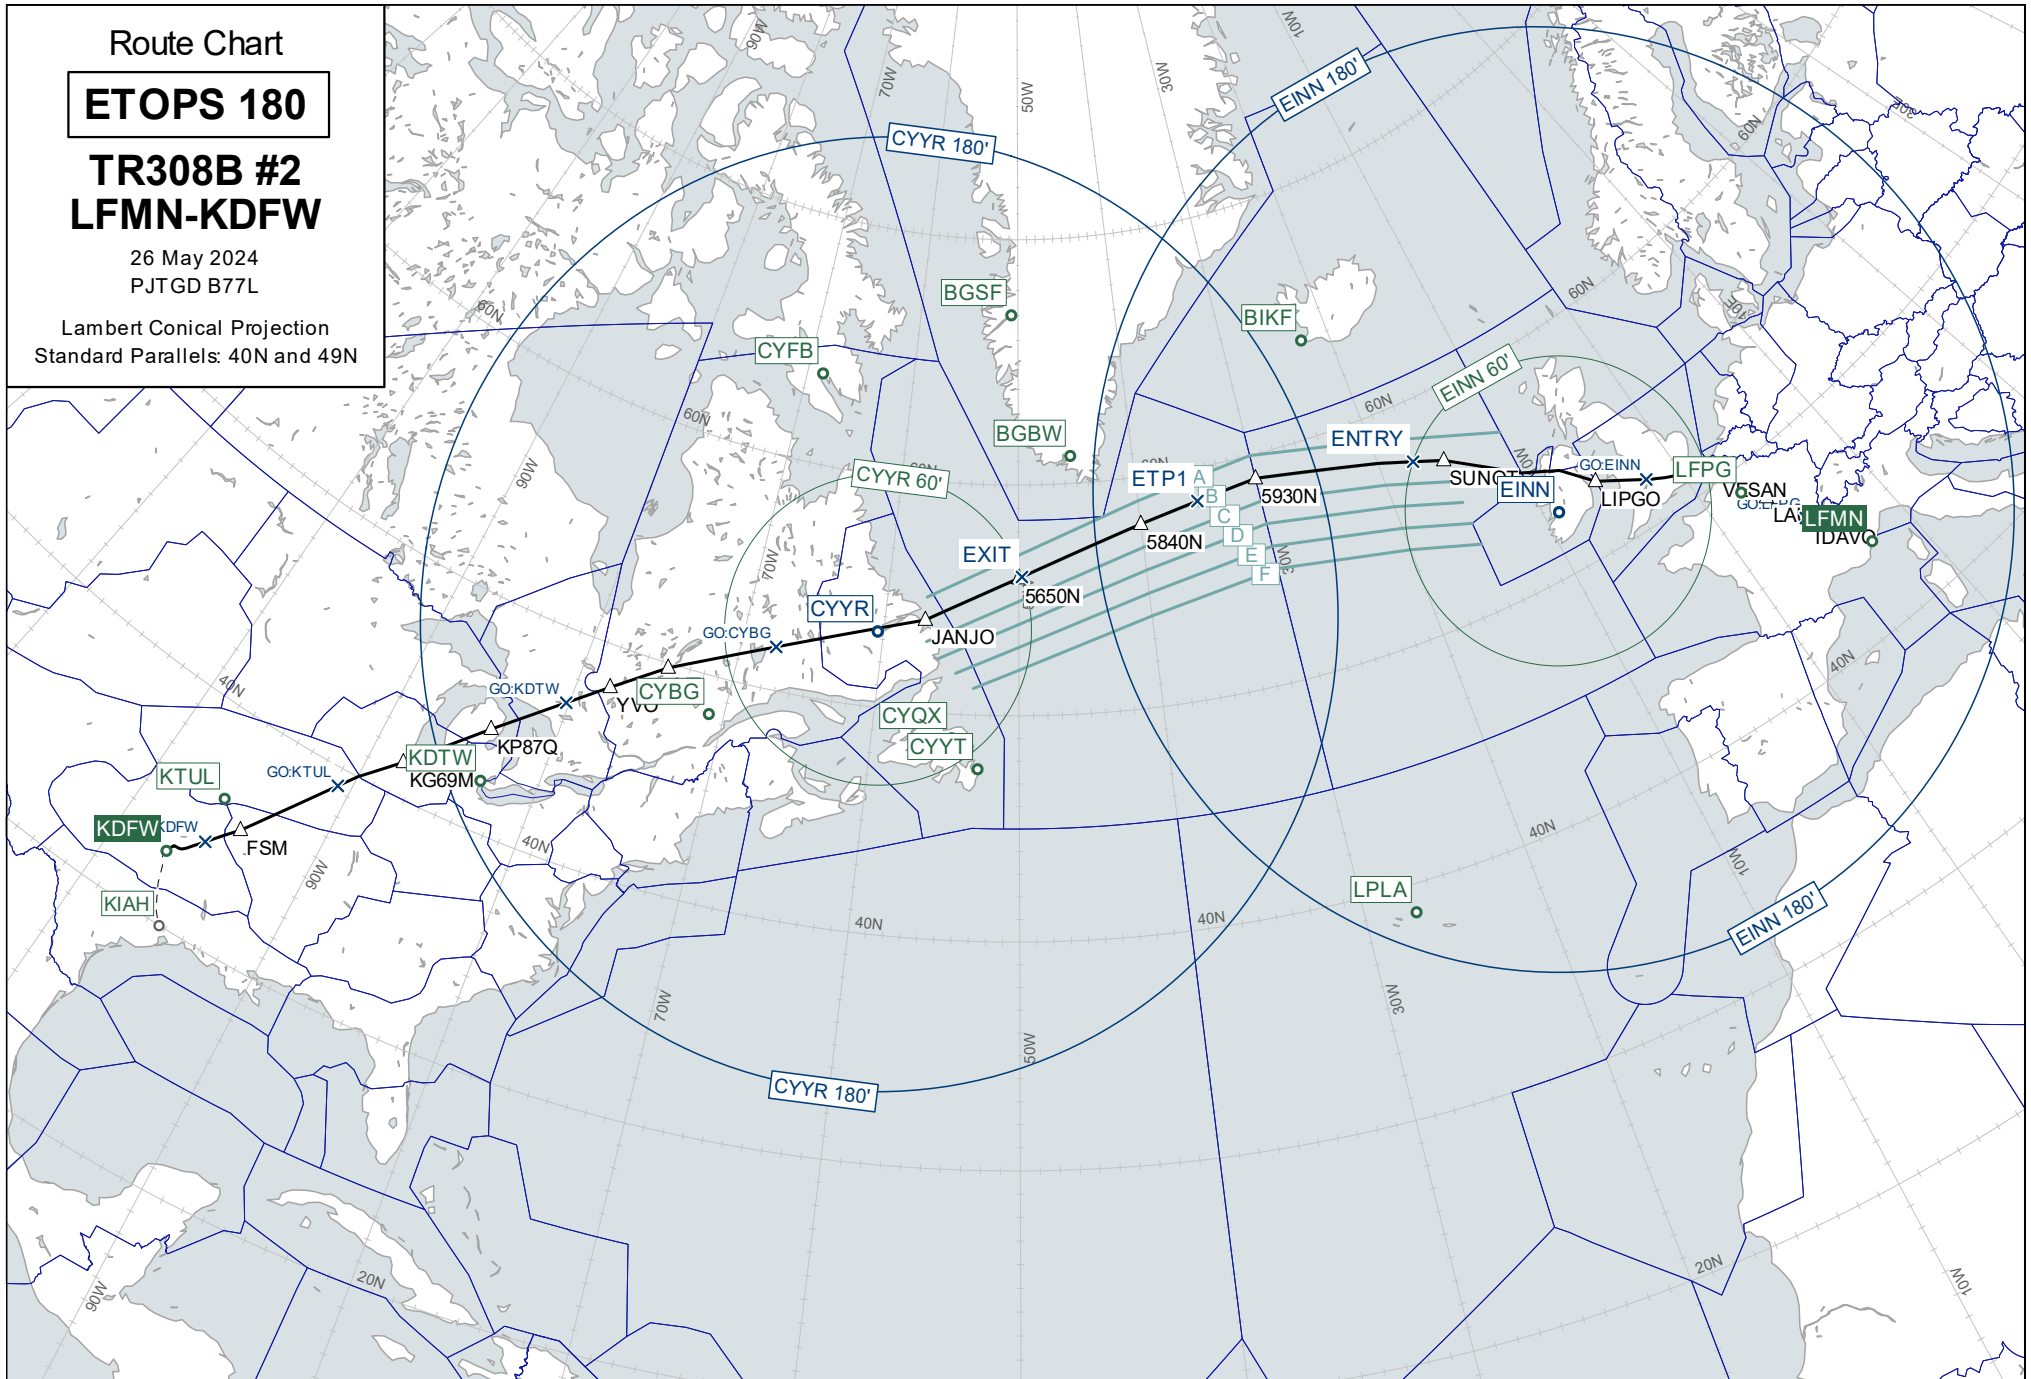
Route Chart

ETOPS 180

TR308B #2
LFMN-KDFW

26 May 2024
PJTGD B77L

Lambert Conical Projection
Standard Parallels: 40N and 49N

90W
70W
50W
30W
10W
EINN 180'
CYYR 180'
60N
BGSF
BIKF
CYFB
60N
EINN 60'
60N
BGBW
ENTRY
60N
CYYR 60'
ETP1
A
B
SUN
GO:EINN
LFPG
EINN
LIPGO
V5SAN
LA
LFMN
IDAVO
5930N
C
D
E
F
5840N
EXIT
5650N
90W
70W
CYYR
JANJO
GO:CYBG
GO:KDTW
CYBG
YVO
CYQX
CYYT
KP87Q
KDTW
KG69M
KTUL
GO:KTUL
40N
KDFW
KDFW
FSM
40N
90W
KIAH
40N
40N
40N
40N
LPLA
10W
EINN 180'
70W
50W
30W
CYYR 180'
20N
20N
90W
10W